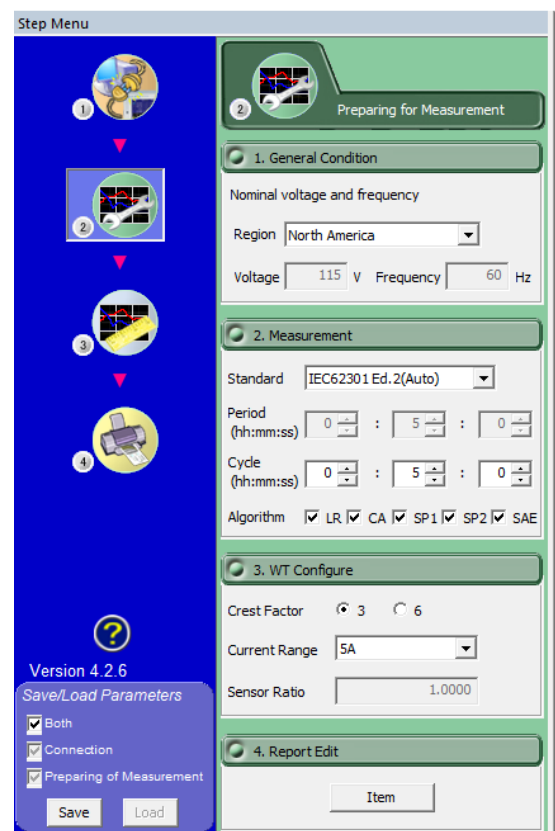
Step Menu

1

2

3

4

Version 4.2.6

Save/Load Parameters

Both

Connection

Preparing of Measurement

Save Load

2 Preparing for Measurement

1. General Condition

Nominal voltage and frequency

Region North America

Voltage 115 V Frequency 60 Hz

2. Measurement

Standard IEC62301 Ed.2(Auto)

Period (hh:mm:ss) 0 : 5 : 0

Cycle (hh:mm:ss) 0 : 5 : 0

Algorithm LR CA SP1 SP2 SAE

3. WT Configure

Crest Factor 3 6

Current Range 5A

Sensor Ratio 1.0000

4. Report Edit

Item